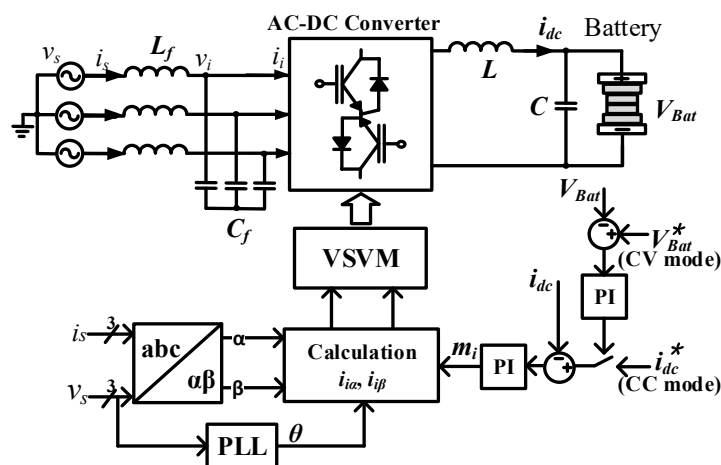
AC-DC Converter

$v_s$ $i_s$ $L_f$ $v_i$ $i_i$

$L$ $i_{dc}$ Battery

$C$ $V_{Bat}$

$C_f$

$V_{Bat}$

−

+

$V_{Bat}^*$

(CV mode)

VSVM

PI

$i_{dc}$

$i_s$ 3

abc

$\alpha\beta$

α

β

Calculation

$i_{i\alpha}$, $i_{i\beta}$

$m_i$

PI

−

+

$i_{dc}^*$

(CC mode)

$v_s$ 3

PLL

$\theta$